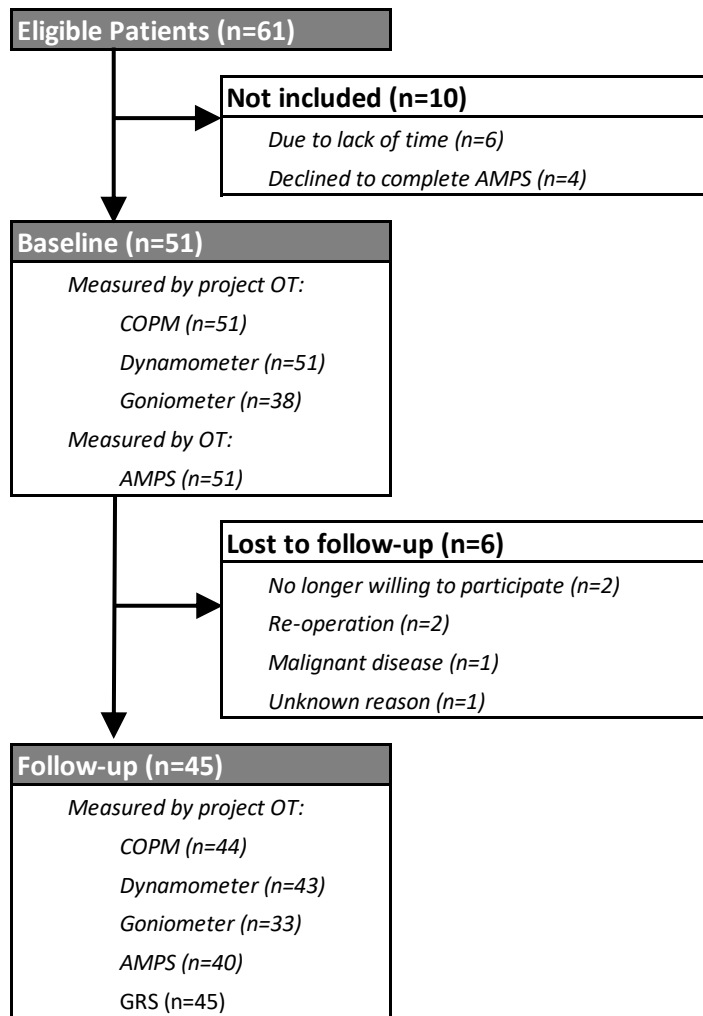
Eligible Patients (n=61)

Not included (n=10)
Due to lack of time (n=6)
Declined to complete AMPS (n=4)

Baseline (n=51)
Measured by project OT:
COPM (n=51)
Dynamometer (n=51)
Goniometer (n=38)
Measured by OT:
AMPS (n=51)

Lost to follow-up (n=6)
No longer willing to participate (n=2)
Re-operation (n=2)
Malignant disease (n=1)
Unknown reason (n=1)

Follow-up (n=45)
Measured by project OT:
COPM (n=44)
Dynamometer (n=43)
Goniometer (n=33)
AMPS (n=40)
GRS (n=45)